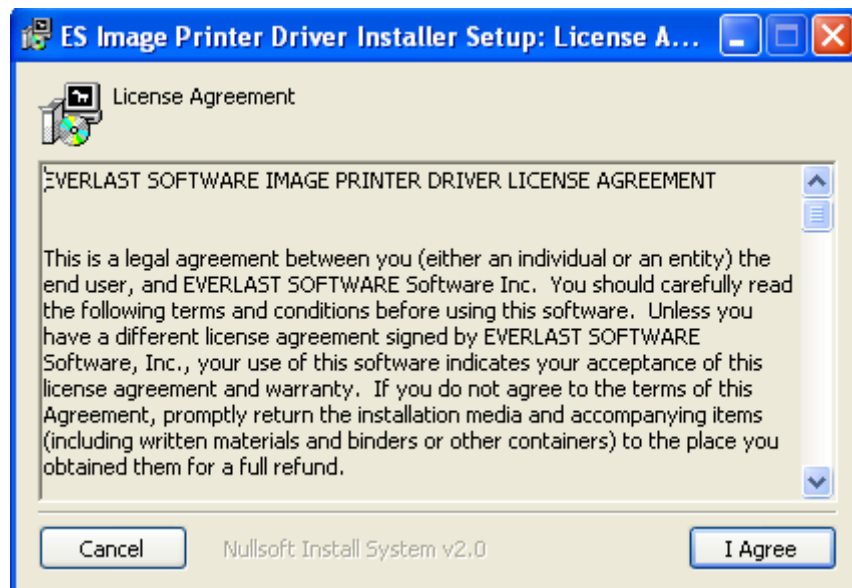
ES Image Printer Driver Installer Setup: License A...

License Agreement

EVERLAST SOFTWARE IMAGE PRINTER DRIVER LICENSE AGREEMENT

This is a legal agreement between you (either an individual or an entity) the end user, and EVERLAST SOFTWARE Software Inc. You should carefully read the following terms and conditions before using this software. Unless you have a different license agreement signed by EVERLAST SOFTWARE Software, Inc., your use of this software indicates your acceptance of this license agreement and warranty. If you do not agree to the terms of this Agreement, promptly return the installation media and accompanying items (including written materials and binders or other containers) to the place you obtained them for a full refund.

Cancel

Nullsoft Install System v2.0

I Agree